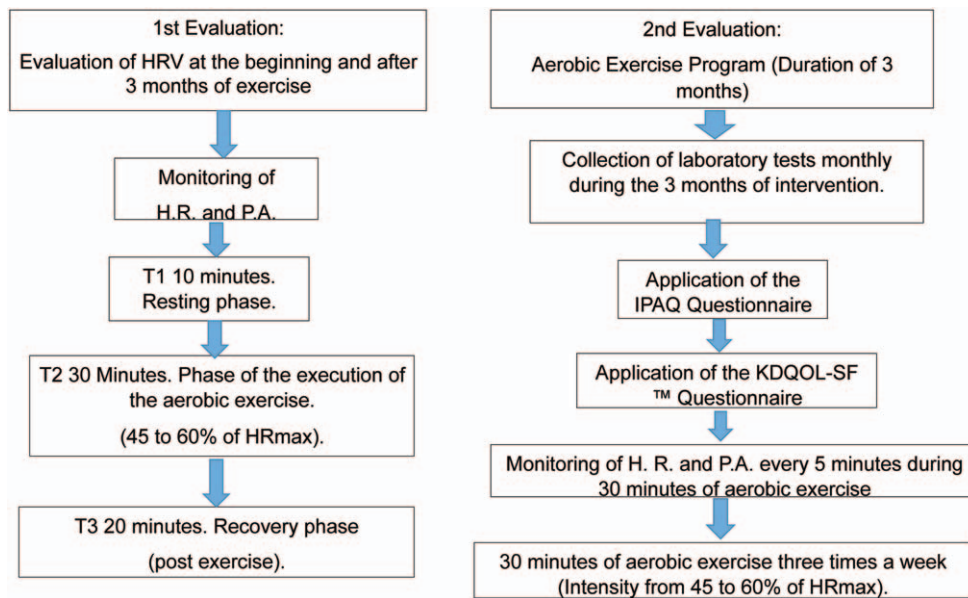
1st Evaluation:
Evaluation of HRV at the beginning and after 3 months of exercise

Monitoring of
H.R. and P.A.

T1 10 minutes.
Resting phase.

T2 30 Minutes. Phase of the execution of the aerobic exercise.
(45 to 60% of HRmax).

T3 20 minutes. Recovery phase
(post exercise).

2nd Evaluation:
Aerobic Exercise Program (Duration of 3 months)

Collection of laboratory tests monthly during the 3 months of intervention.

Application of the IPAQ Questionnaire

Application of the KDQOL-SF ™ Questionnaire

Monitoring of H. R. and P.A. every 5 minutes during 30 minutes of aerobic exercise

30 minutes of aerobic exercise three times a week (Intensity from 45 to 60% of HRmax).